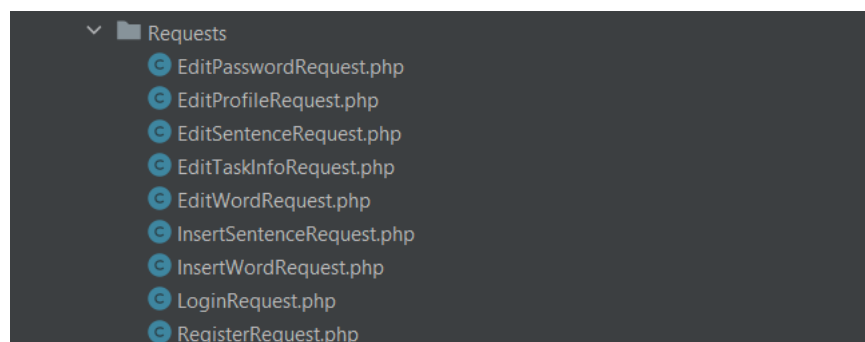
Requests
EditPasswordRequest.php
EditProfileRequest.php
EditSentenceRequest.php
EditTaskInfoRequest.php
EditWordRequest.php
InsertSentenceRequest.php
InsertWordRequest.php
LoginRequest.php
RegisterRequest.php